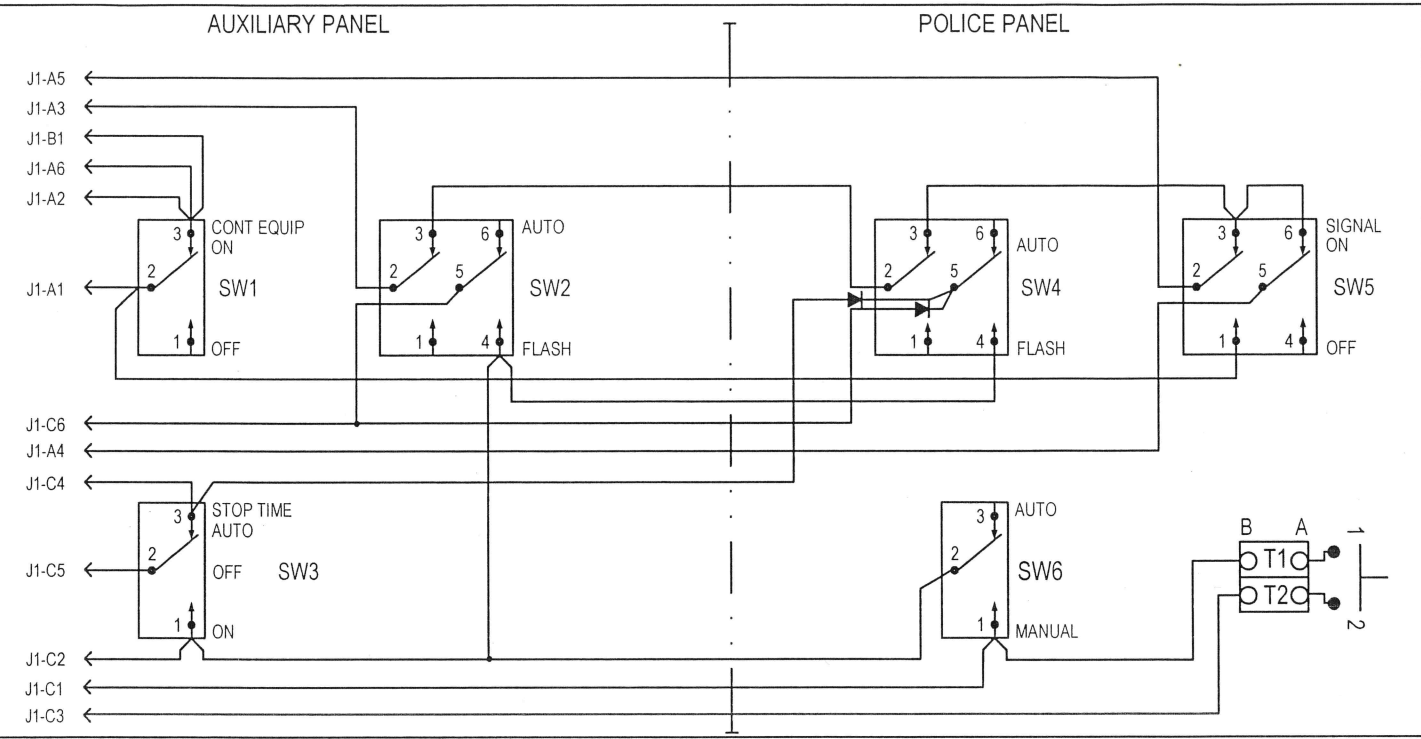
AUXILIARY PANEL

POLICE PANEL

J1-A5
J1-A3
J1-B1
J1-A6
J1-A2
J1-A1

3 CONT EQUIP ON
2
SW1
1 OFF

3 6 AUTO
2 5
SW2
1 4 FLASH

3 6 AUTO
2 5
SW4
1 4 FLASH

3 6 SIGNAL ON
2 5
SW5
1 4 OFF

J1-C6
J1-A4
J1-C4

3 STOP TIME AUTO
2 OFF SW3
1 ON

J1-C5

3 AUTO
2
SW6
1 MANUAL

B A
T1
T2
1
2

J1-C2
J1-C1
J1-C3